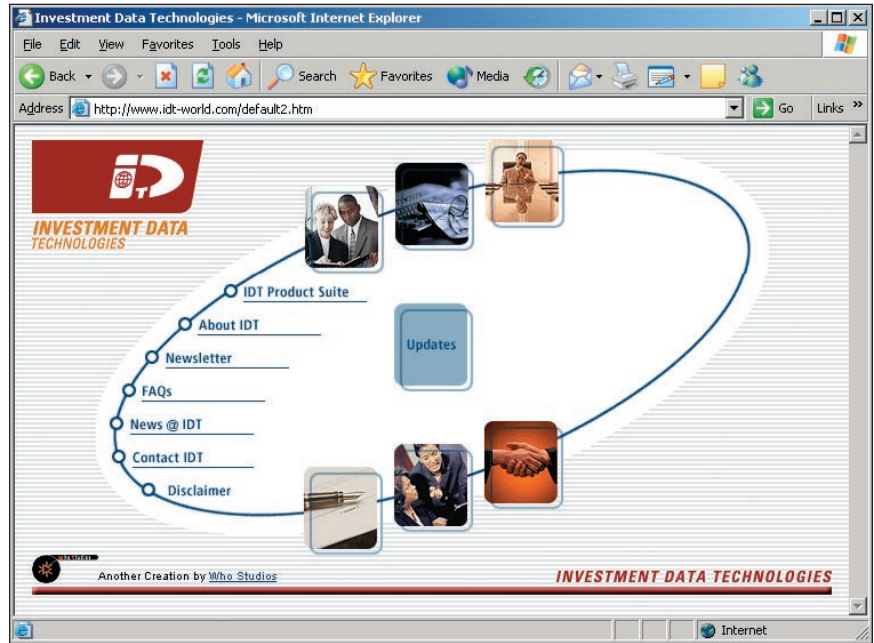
Investment Data Technologies - Microsoft Internet Explorer

File Edit View Favorites Tools Help

Back Search Favorites Media

Address http://www.idt-world.com/default2.htm Go Links »

IDT

INVESTMENT DATA TECHNOLOGIES

IDT Product Suite

About IDT

Newsletter

FAQs

News @ IDT

Contact IDT

Disclaimer

Updates

Who Studios

Another Creation by Who Studios

INVESTMENT DATA TECHNOLOGIES

Internet